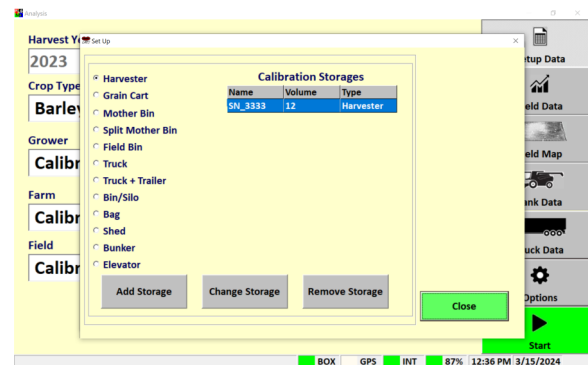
Analysis

Harvest Ye

2023

Crop Type

Barley

Grower

Calibr

Farm

Calibr

Field

Calibr

Set Up

Harvester
Grain Cart
Mother Bin
Split Mother Bin
Field Bin
Truck
Truck + Trailer
Bin/Silo
Bag
Shed
Bunker
Elevator

Calibration Storages

| Name | Volume | Type |
|---|---|---|
| SN_3333 | 12 | Harvester |

Add Storage
Change Storage
Remove Storage

Close

etup Data
eld Data
eld Map
ank Data
uck Data
Options
Start

BOX GPS INT 87% 12:36 PM 3/15/2024